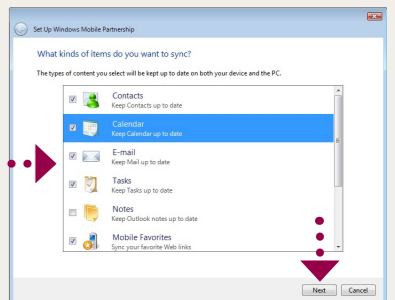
Set Up Windows Mobile Partnership

What kinds of items do you want to sync?

The types of content you select will be kept up to date on both your device and the PC.

Contacts
Keep Contacts up to date

Calendar
Keep Calendar up to date

E-mail
Keep Mail up to date

Tasks
Keep Tasks up to date

Notes
Keep Outlook notes up to date

Mobile Favorites
Sync your favorite Web links

Next
Cancel